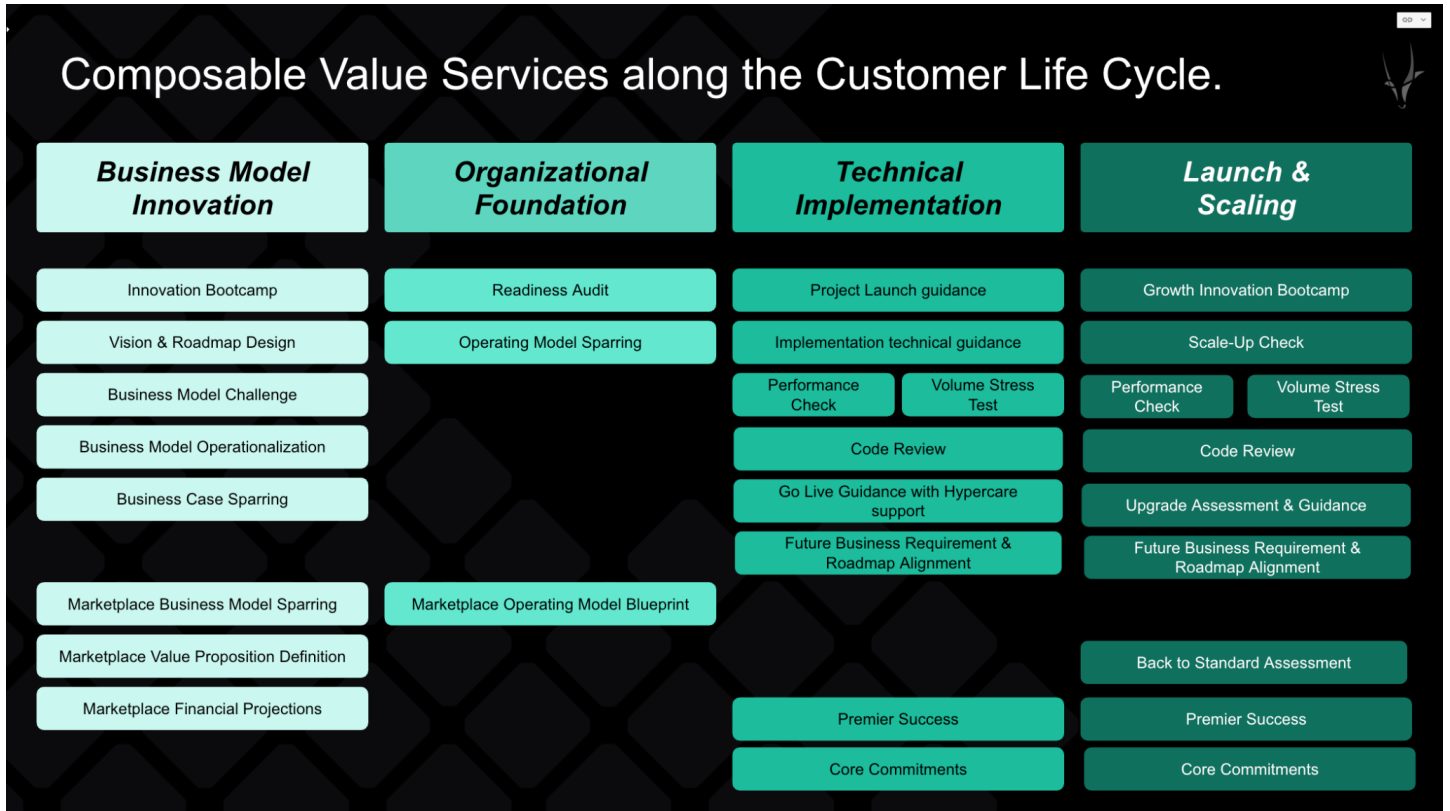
Composable Value Services along the Customer Life Cycle.

Business Model Innovation

Innovation Bootcamp

Vision & Roadmap Design

Business Model Challenge

Business Model Operationalization

Business Case Sparring

Marketplace Business Model Sparring

Marketplace Value Proposition Definition

Marketplace Financial Projections

Organizational Foundation

Readiness Audit

Operating Model Sparring

Marketplace Operating Model Blueprint

Technical Implementation

Project Launch guidance

Implementation technical guidance

Performance Check

Volume Stress Test

Code Review

Go Live Guidance with Hypercare support

Future Business Requirement & Roadmap Alignment

Premier Success

Core Commitments

Launch & Scaling

Growth Innovation Bootcamp

Scale-Up Check

Performance Check

Volume Stress Test

Code Review

Upgrade Assessment & Guidance

Future Business Requirement & Roadmap Alignment

Back to Standard Assessment

Premier Success

Core Commitments